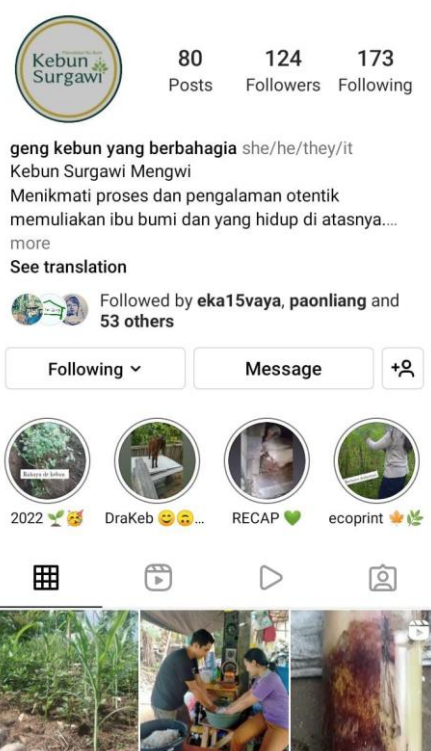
Kebun Surgawi
Permakultur Bali

80
Posts
124
Followers
173
Following

geng kebun yang berbahagia she/he/they/it
Kebun Surgawi Mengwi
Menikmati proses dan pengalaman otentik memuliakan ibu bumi dan yang hidup di atasnya.... more
See translation

Followed by eka15vaya, paonliang and 53 others

Following
Message

2022 🌱🥳
DraKeb 😊🙃...
RECAP 💚
ecoprint 🍁🌿